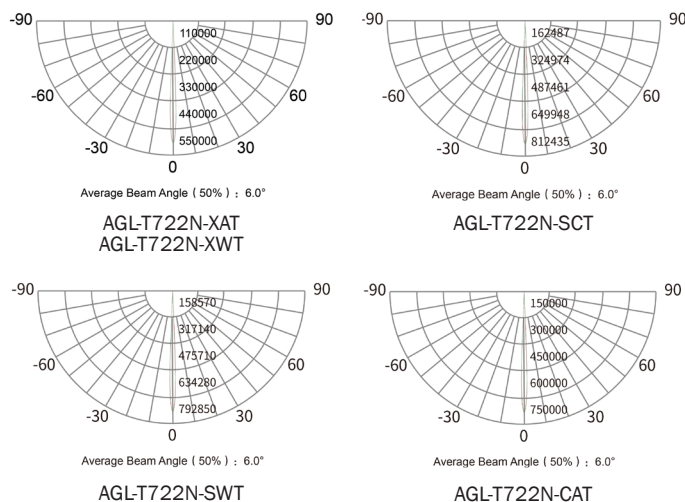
-90
90
110000
220000
330000
440000
550000
-60
60
-30
30
0
Average Beam Angle ( 50% ) : 6.0°

AGL-T722N-XAT
AGL-T722N-XWT

-90
90
162487
324974
487461
649948
812435
-60
60
-30
30
0
Average Beam Angle ( 50% ) : 6.0°

AGL-T722N-SCT

-90
90
158570
317140
475710
634280
792850
-60
60
-30
30
0
Average Beam Angle ( 50% ) : 6.0°

AGL-T722N-SWT

-90
90
150000
300000
450000
600000
750000
-60
60
-30
30
0
Average Beam Angle ( 50% ) : 6.0°

AGL-T722N-CAT